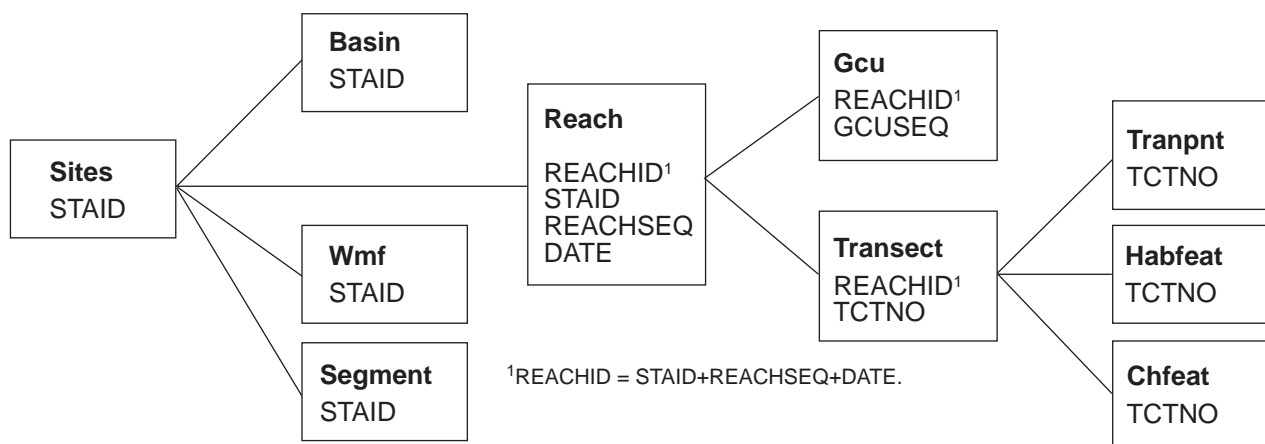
Basin
STAID

Sites
STAID

Wmf
STAID

Segment
STAID

Reach
REACHID$^1$
STAID
REACHSEQ
DATE

Gcu
REACHID$^1$
GCUSEQ

Transect
REACHID$^1$
TCTNO

Tranpnt
TCTNO

Habfeat
TCTNO

Chfeat
TCTNO

$^1$REACHID = STAID+REACHSEQ+DATE.